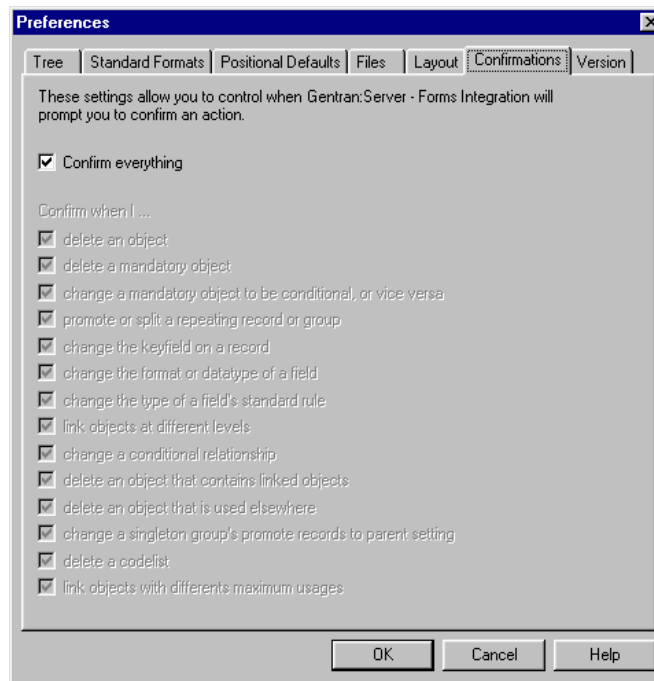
Preferences

Tree | Standard Formats | Positional Defaults | Files | Layout | Confirmations | Version

These settings allow you to control when Gentran:Server - Forms Integration will prompt you to confirm an action.

Confirm everything

Confirm when I ...

delete an object
delete a mandatory object
change a mandatory object to be conditional, or vice versa
promote or split a repeating record or group
change the keyfield on a record
change the format or datatype of a field
change the type of a field's standard rule
link objects at different levels
change a conditional relationship
delete an object that contains linked objects
delete an object that is used elsewhere
change a singleton group's promote records to parent setting
delete a codelist
link objects with differents maximum usages

OK
Cancel
Help